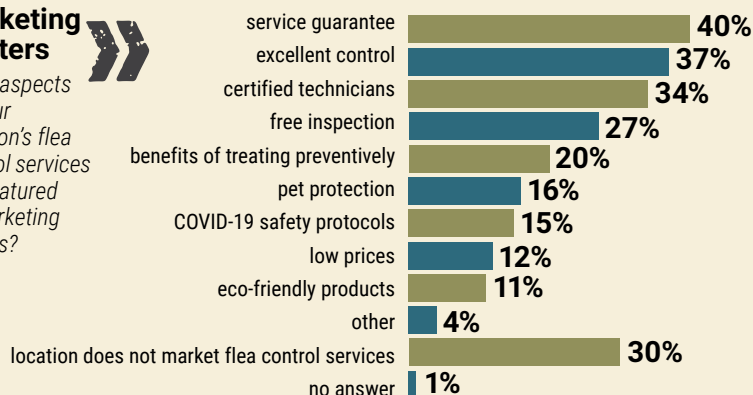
keting
ters

aspects
ur
on's flea
l services
atured
rketing
s?

service guarantee 40%
excellent control 37%
certified technicians 34%
free inspection 27%
benefits of treating preventively 20%
pet protection 16%
COVID-19 safety protocols 15%
low prices 12%
eco-friendly products 11%
other 4%
location does not market flea control services 30%
no answer 1%